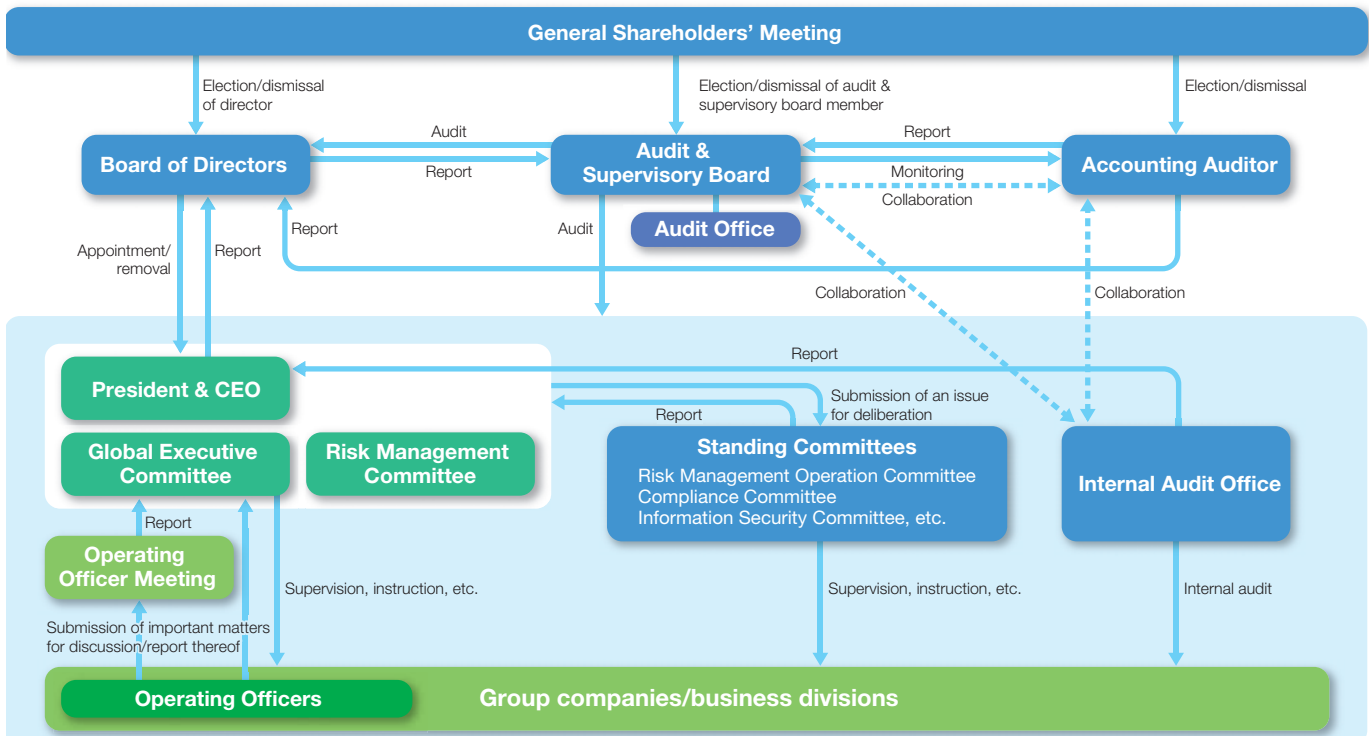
General Shareholders’ Meeting

Election/dismissal of director

Election/dismissal of audit & supervisory board member

Election/dismissal

Board of Directors

Audit

Report

Audit & Supervisory Board

Report

Monitoring

Collaboration

Accounting Auditor

Audit Office

Report

Audit

Appointment/ removal

Report

Collaboration

Collaboration

Report

President & CEO

Submission of an issue for deliberation

Report

Global Executive Committee

Risk Management Committee

Standing Committees

Risk Management Operation Committee
Compliance Committee
Information Security Committee, etc.

Internal Audit Office

Report

Operating Officer Meeting

Supervision, instruction, etc.

Supervision, instruction, etc.

Internal audit

Submission of important matters for discussion/report thereof

Operating Officers

Group companies/business divisions